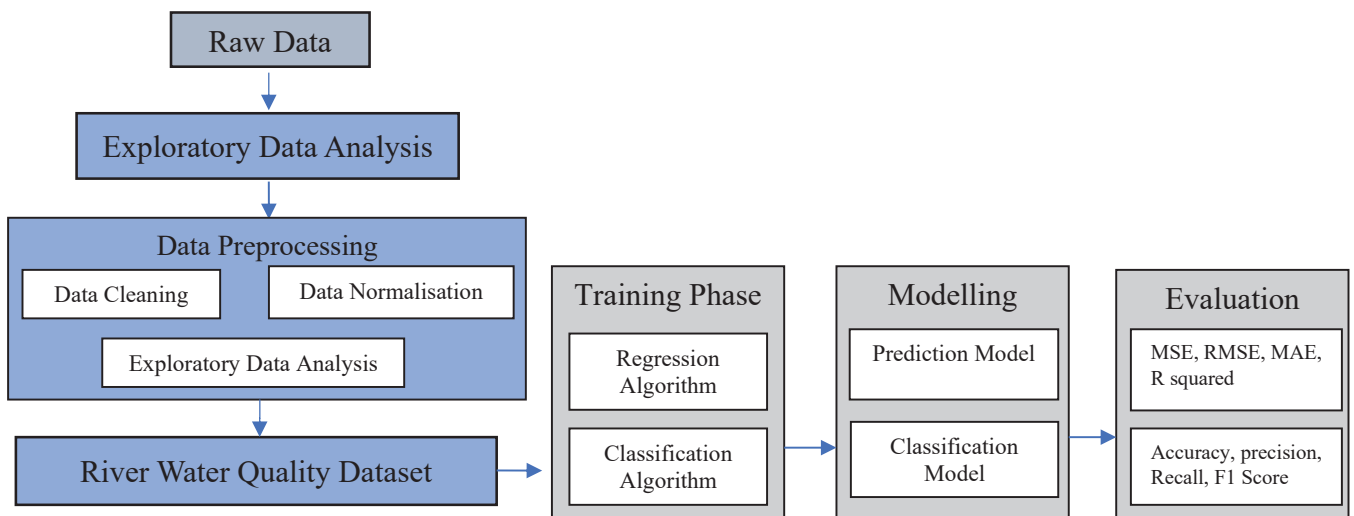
Raw Data

Exploratory Data Analysis

Data Preprocessing

Data Cleaning

Data Normalisation

Exploratory Data Analysis

River Water Quality Dataset

Training Phase

Regression Algorithm

Classification Algorithm

Modelling

Prediction Model

Classification Model

Evaluation

MSE, RMSE, MAE, R squared

Accuracy, precision, Recall, F1 Score